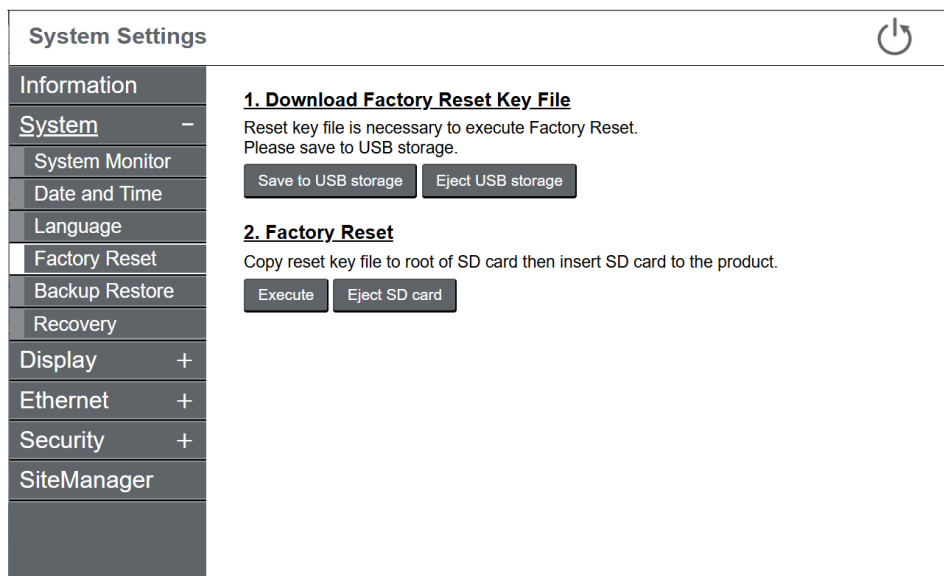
System Settings

Information
System −
System Monitor
Date and Time
Language
Factory Reset
Backup Restore
Recovery
Display +
Ethernet +
Security +
SiteManager

1. Download Factory Reset Key File

Reset key file is necessary to execute Factory Reset.
Please save to USB storage.

Save to USB storage
Eject USB storage

2. Factory Reset

Copy reset key file to root of SD card then insert SD card to the product.

Execute
Eject SD card